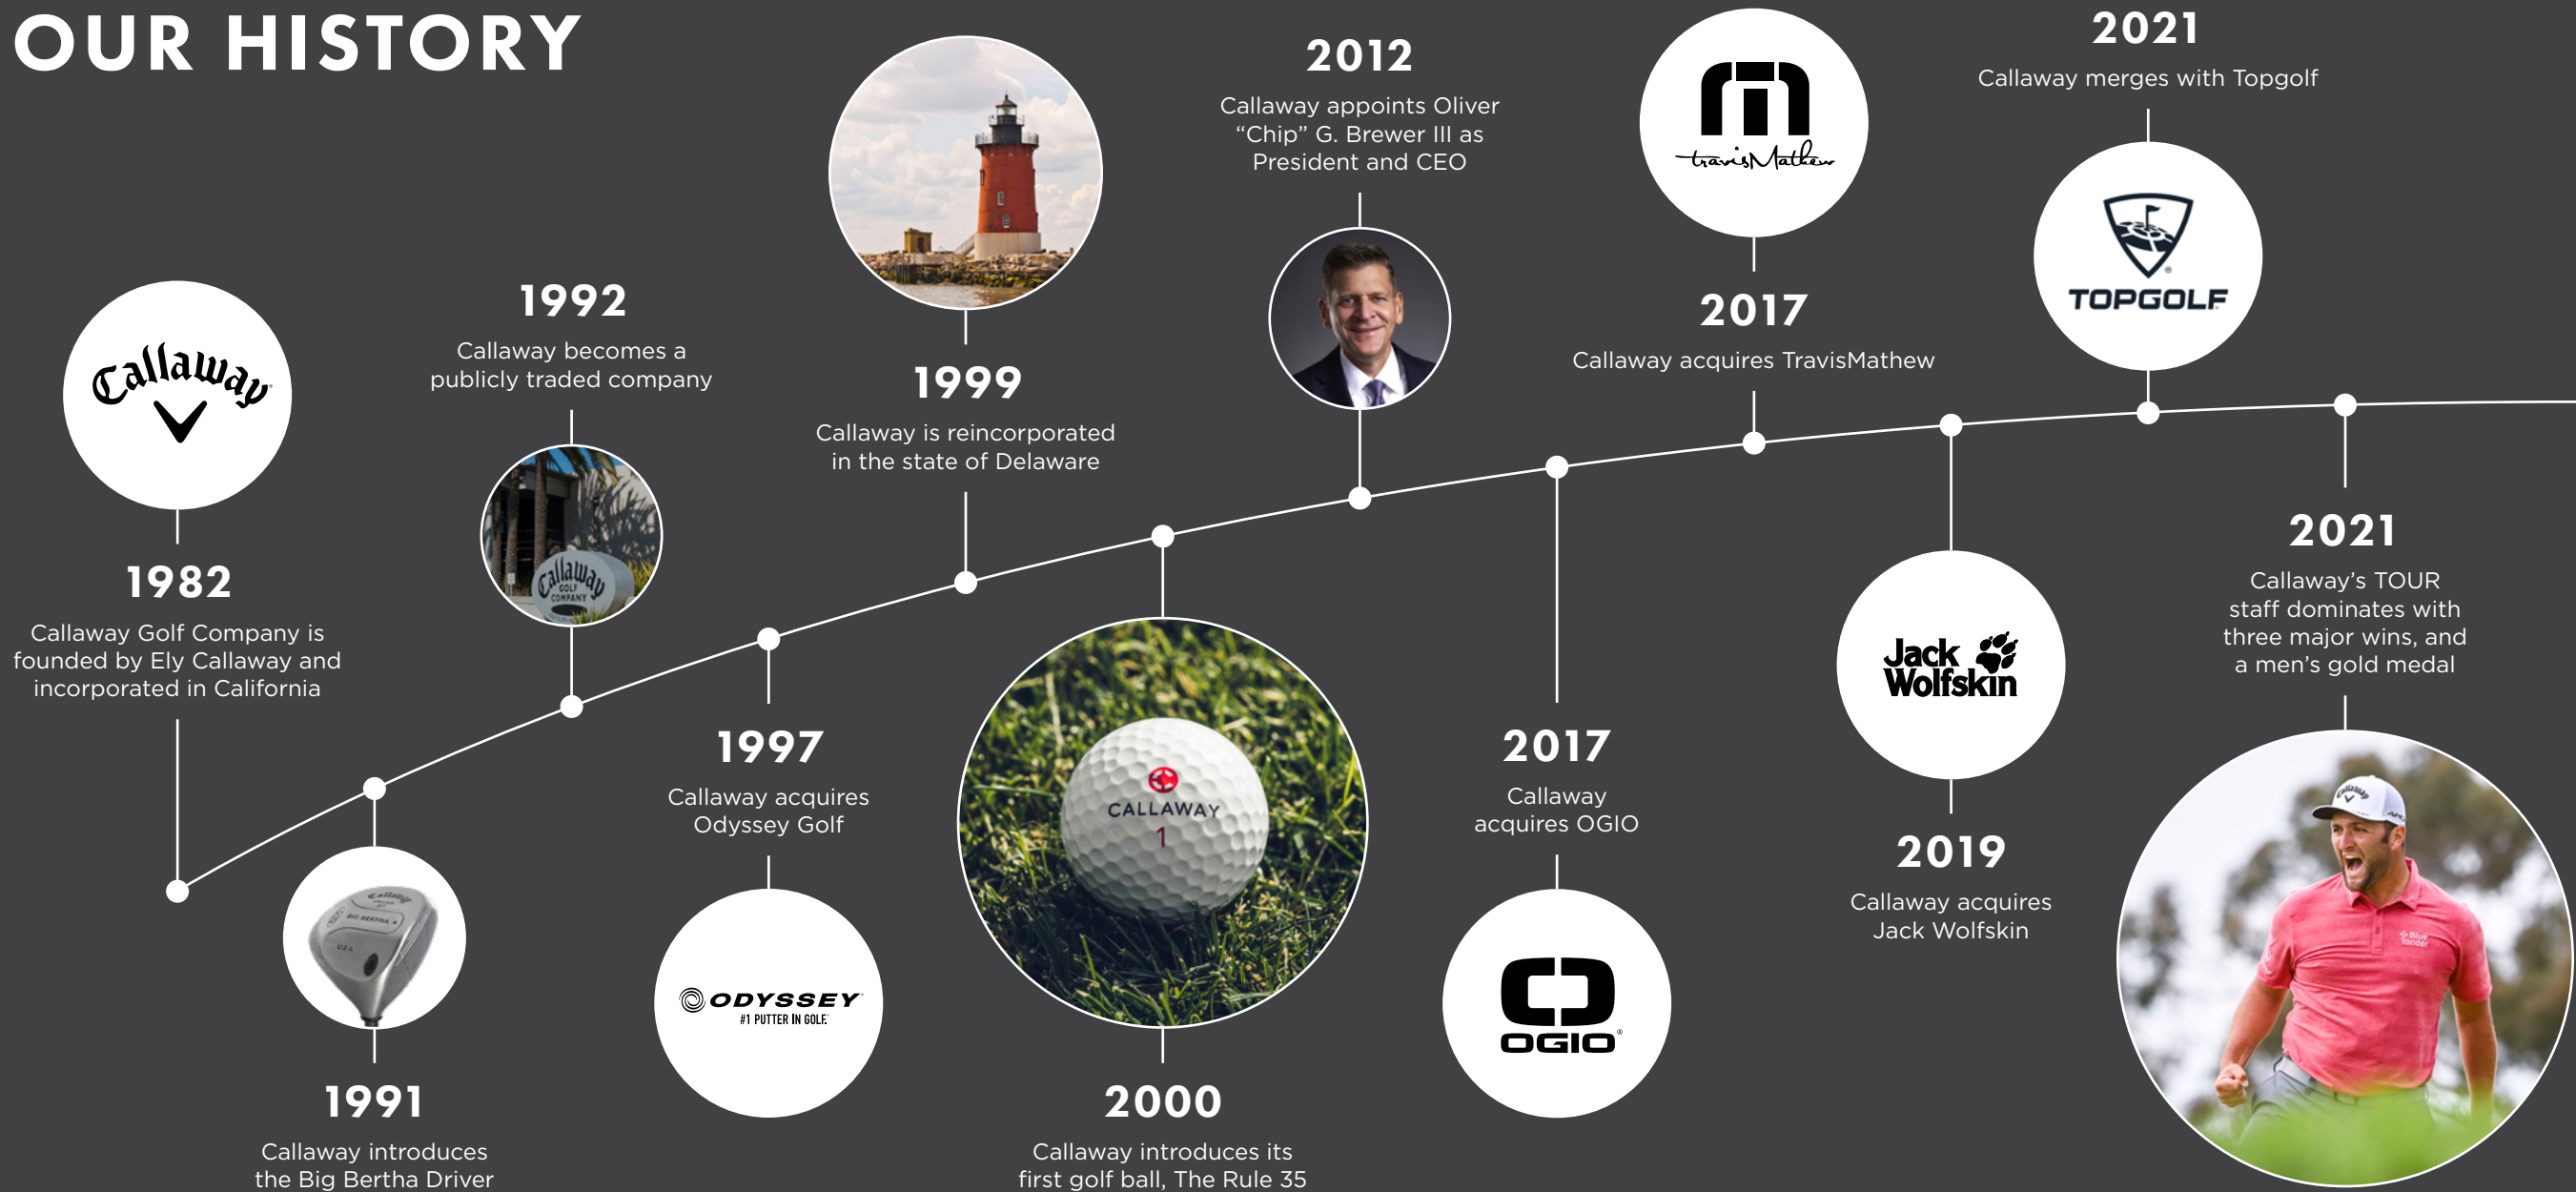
OUR HISTORY

Callaway

1982
Callaway Golf Company is founded by Ely Callaway and incorporated in California

Callaway BIG BERTHA USA

1991
Callaway introduces the Big Bertha Driver

1992
Callaway becomes a publicly traded company

Callaway GOLF COMPANY

1997
Callaway acquires Odyssey Golf

ODYSSEY
#1 PUTTER IN GOLF

1999
Callaway is reincorporated in the state of Delaware

CALLAWAY 1

2000
Callaway introduces its first golf ball, The Rule 35

2012
Callaway appoints Oliver "Chip" G. Brewer III as President and CEO

2017
Callaway acquires OGIO

OGIO

travisMathew

2017
Callaway acquires TravisMathew

Jack Wolfskin

2019
Callaway acquires Jack Wolfskin

2021
Callaway merges with Topgolf

TOPGOLF

2021
Callaway's TOUR staff dominates with three major wins, and a men's gold medal